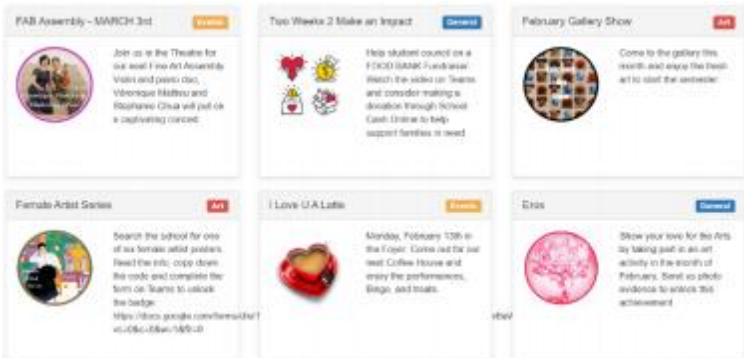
FAB Assembly – MARCH 3rd

Events

Join us in the Theatre for our next Fine Art Assembly. Violin and piano duo, Véronique Mathieu and Stephanie Chua will put on a captivating concert.

Two Weeks 2 Make an Impact

General

Help student council on a FOOD BANK Fundraiser. Watch the video on Teams and consider making a donation through School Cash Online to help support families in need.

February Gallery Show

Art

Come to the gallery this month and enjoy the fresh art to start the semester.

Female Artist Series

Art

Search the school for one of six female artist posters. Read the info, copy down the code and complete the form on Teams to unlock the badge. https://docs.google.com/forms/d/e/1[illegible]

I Love U A Latte

Events

Monday, February 13th in the Foyer. Come out for our next Coffee House and enjoy the performances, Bingo, and treats.

Eros

General

Show your love for the Arts by taking part in an art activity in the month of February. Send us photo evidence to unlock this achievement.